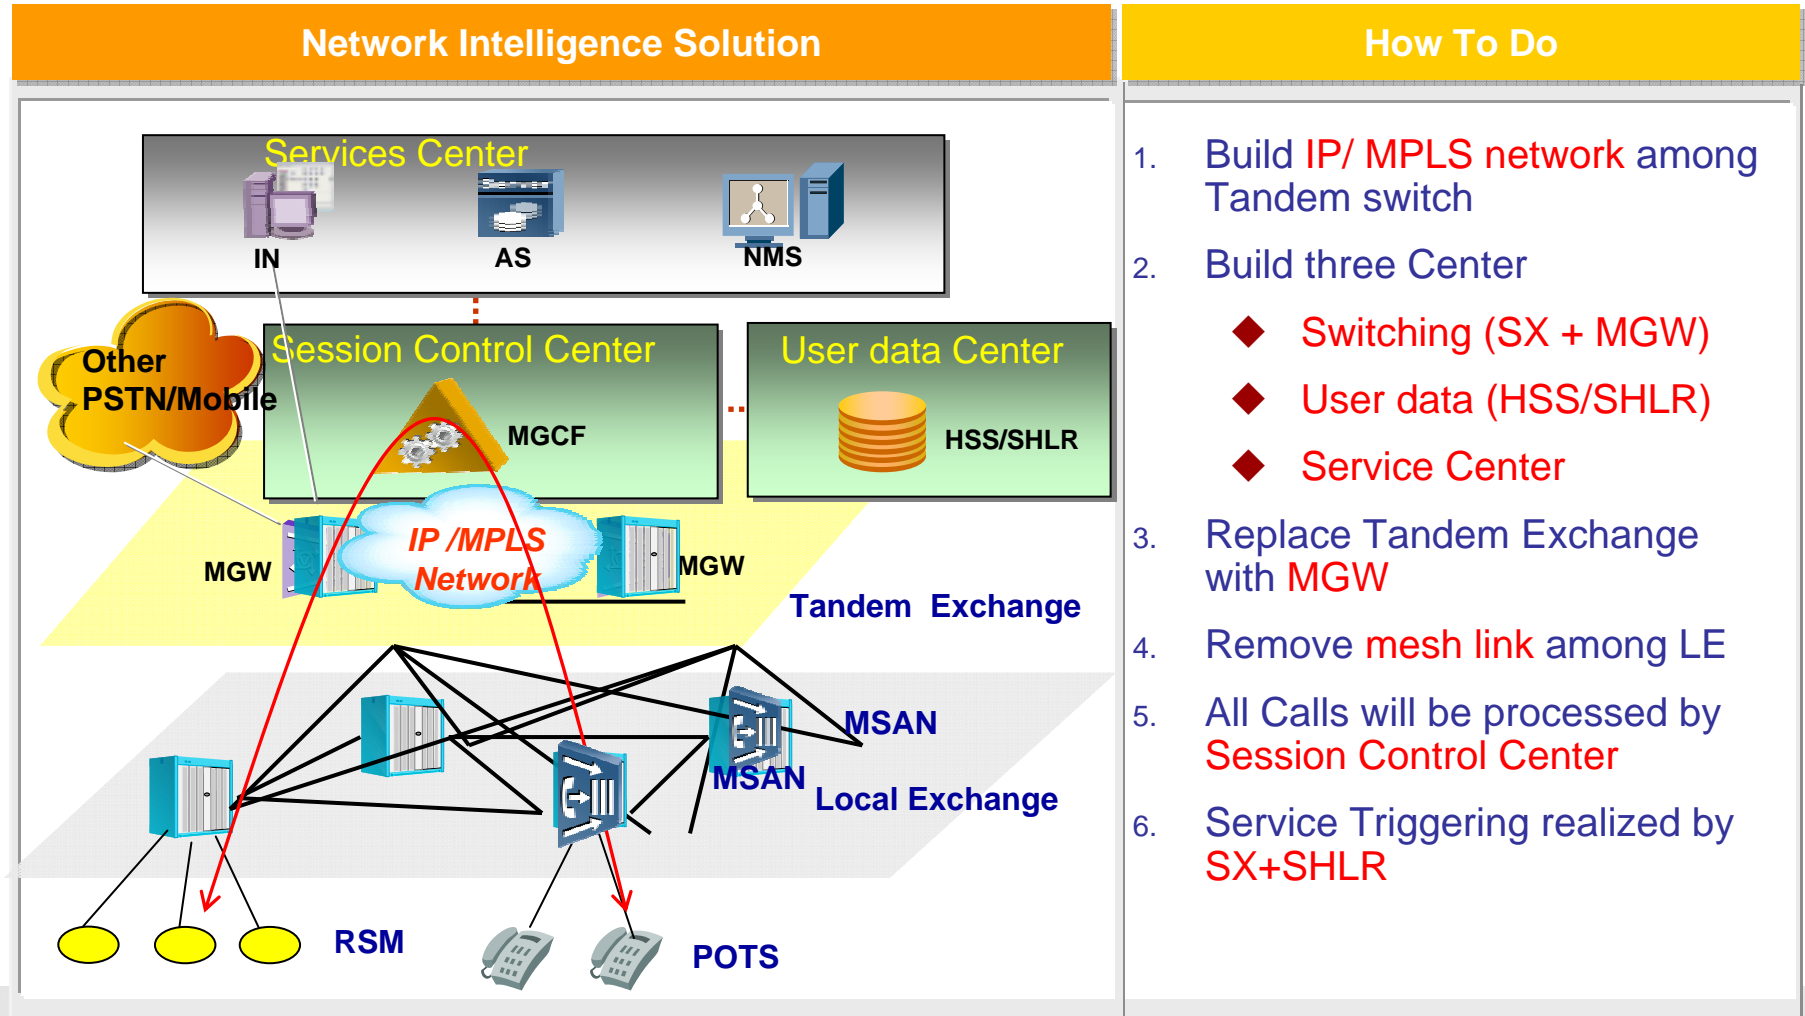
Network Intelligence Solution

Services Center

IN

AS

NMS

Other PSTN/Mobile

Session Control Center

MGCF

User data Center

HSS/SHLR

MGW

IP /MPLS Network

MGW

Tandem Exchange

MSAN

MSAN

Local Exchange

RSM

POTS

How To Do

1. Build IP/ MPLS network among Tandem switch

2. Build three Center

◆ Switching (SX + MGW)

◆ User data (HSS/SHLR)

◆ Service Center

3. Replace Tandem Exchange with MGW

4. Remove mesh link among LE

5. All Calls will be processed by Session Control Center

6. Service Triggering realized by SX+SHLR